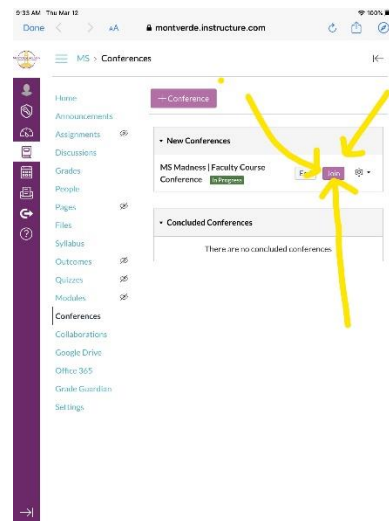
9:33 AM Thu Mar 12
100%
Done
AA
montverde.instructure.com

MS > Conferences

+ Conference

Home
Announcements
Assignments
Discussions
Grades
People
Pages
Files
Syllabus
Outcomes
Quizzes
Modules
Conferences
Collaborations
Google Drive
Office 365
Grade Guardian
Settings

New Conferences

MS Madness | Faculty Course Conference In Progress
End
Join

Concluded Conferences

There are no concluded conferences